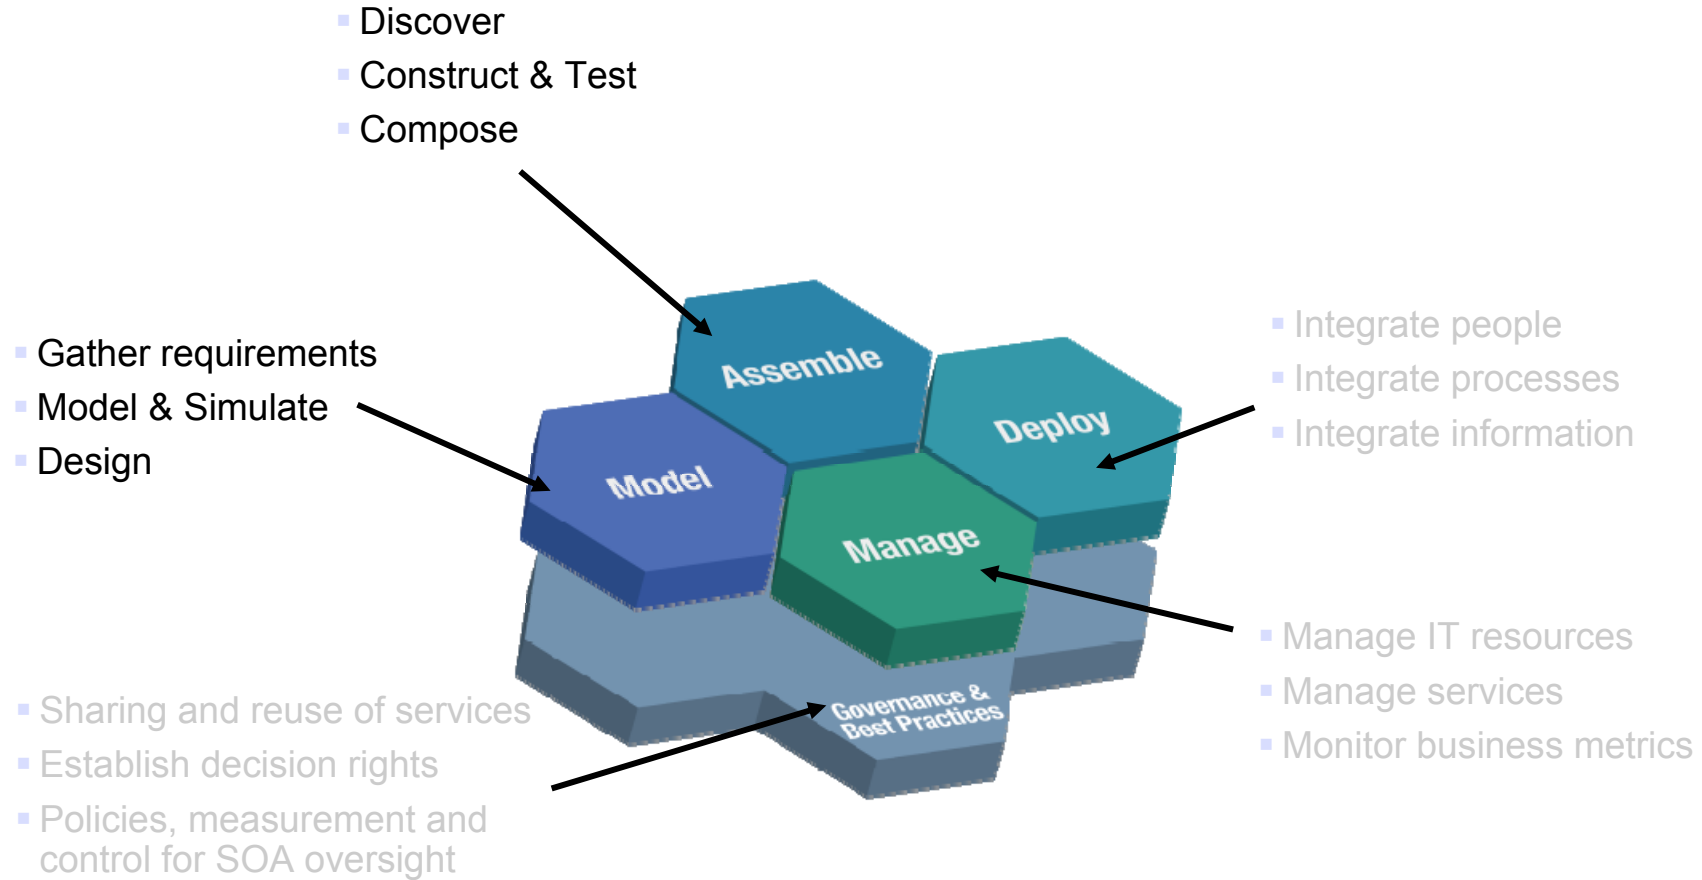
Discover
Construct & Test
Compose

Gather requirements
Model & Simulate
Design

Assemble
Deploy
Model
Manage
Governance & Best Practices

Integrate people
Integrate processes
Integrate information

Manage IT resources
Manage services
Monitor business metrics

Sharing and reuse of services
Establish decision rights
Policies, measurement and control for SOA oversight